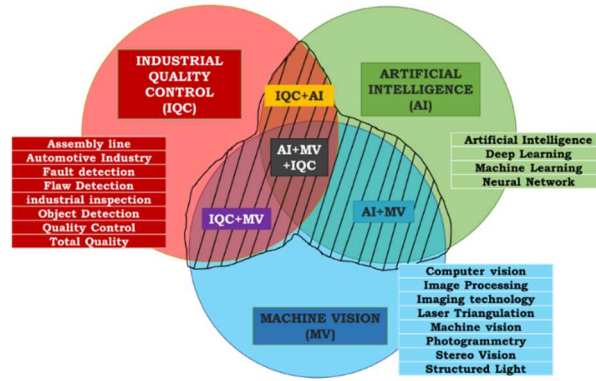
INDUSTRIAL QUALITY CONTROL (IQC)

ARTIFICIAL INTELLIGENCE (AI)

IQC+AI

AI+MV +IQC

IQC+MV

AI+MV

MACHINE VISION (MV)

Assembly line
Automotive Industry
Fault detection
Flaw Detection
industrial inspection
Object Detection
Quality Control
Total Quality

Artificial Intelligence
Deep Learning
Machine Learning
Neural Network

Computer vision
Image Processing
Imaging technology
Laser Triangulation
Machine vision
Photogrammetry
Stereo Vision
Structured Light